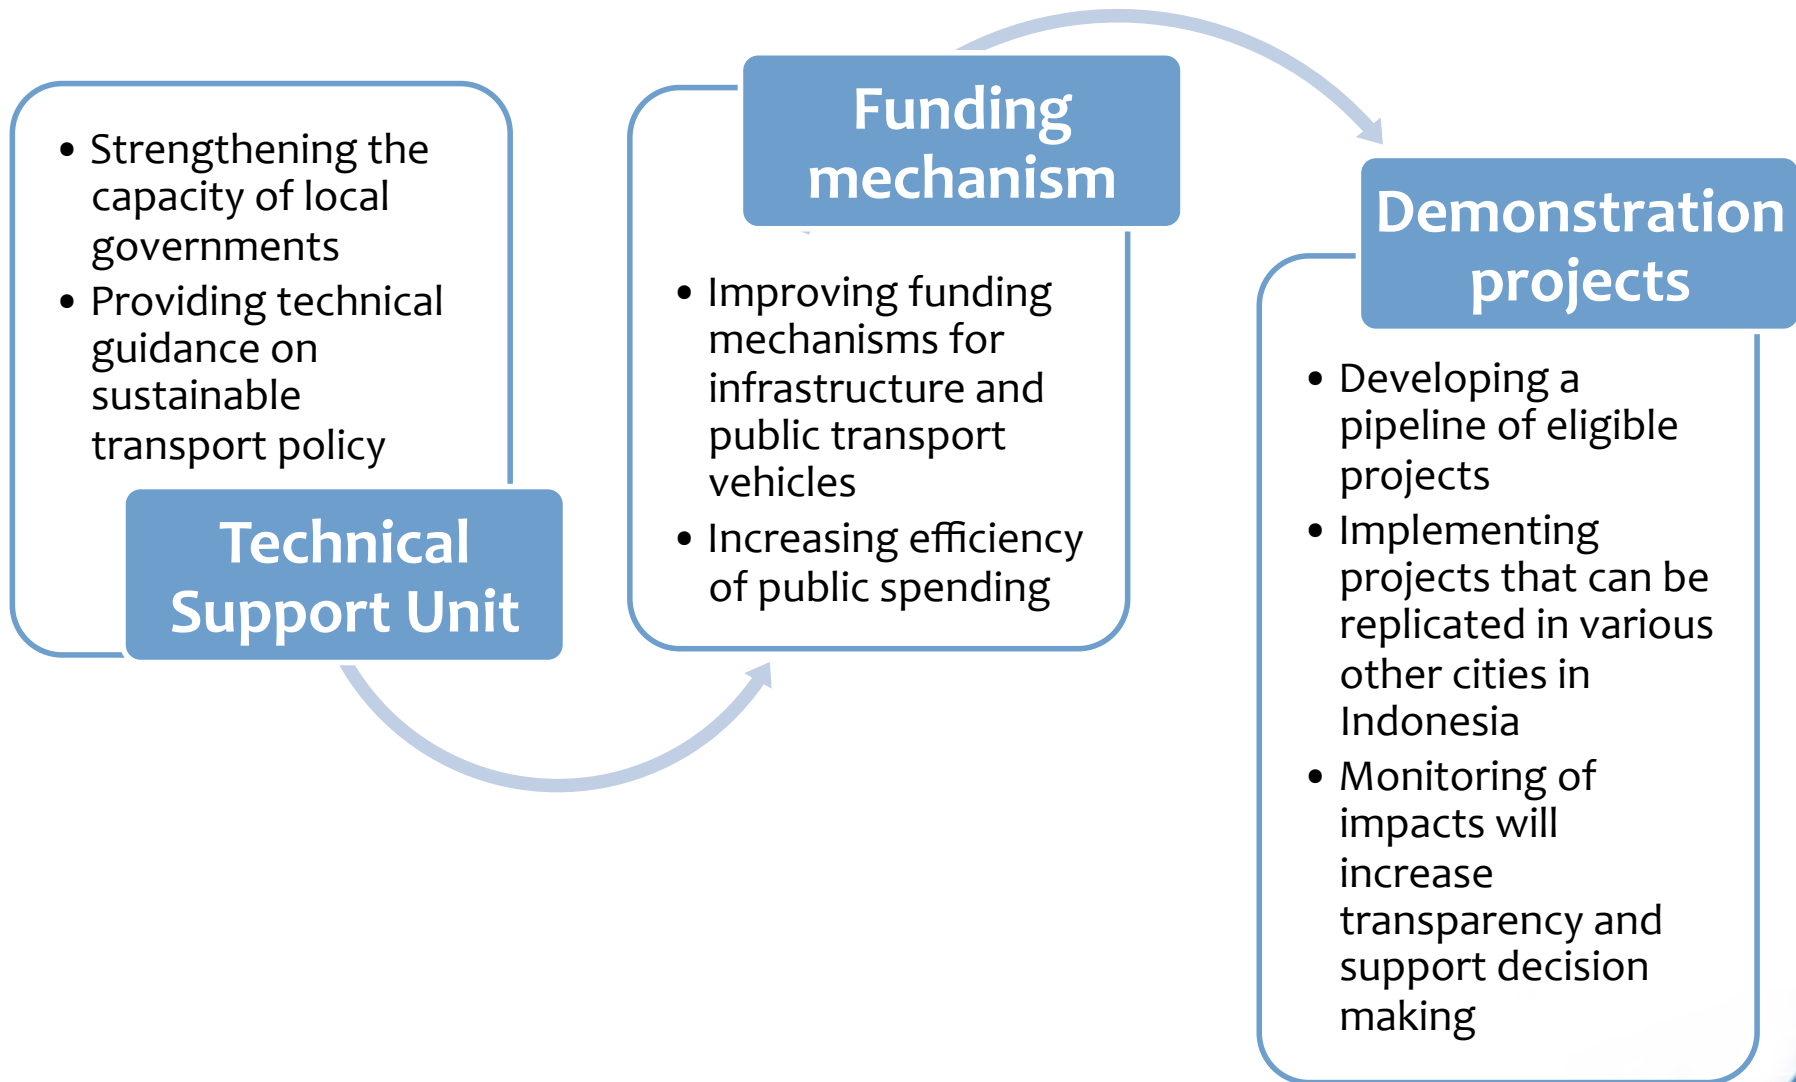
- Strengthening the capacity of local governments
- Providing technical guidance on sustainable transport policy

Technical Support Unit

Funding mechanism

- Improving funding mechanisms for infrastructure and public transport vehicles
- Increasing efficiency of public spending

Demonstration projects

- Developing a pipeline of eligible projects
- Implementing projects that can be replicated in various other cities in Indonesia
- Monitoring of impacts will increase transparency and support decision making